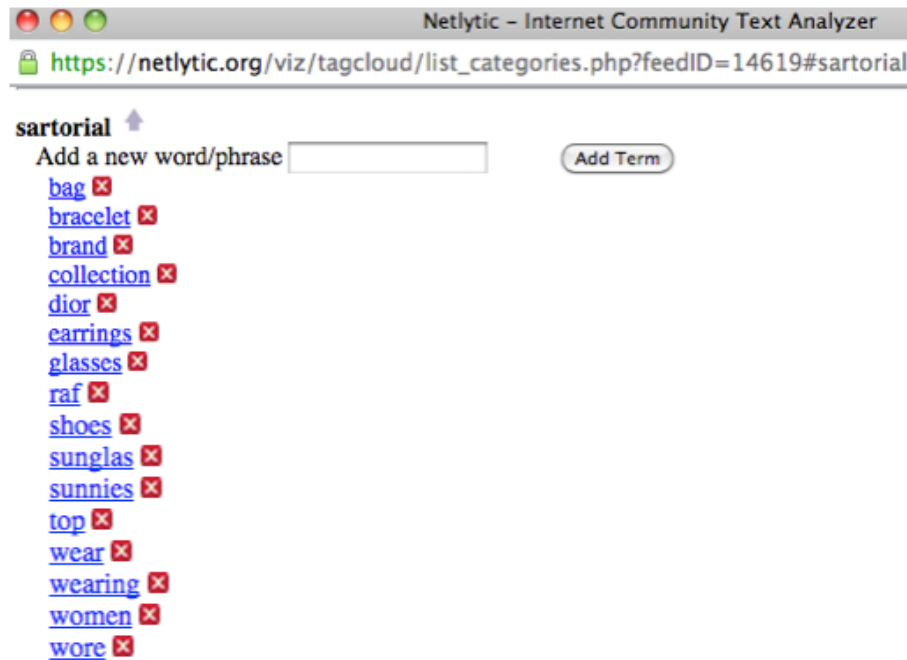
Netlytic - Internet Community Text Analyzer

https://netlytic.org/viz/tagcloud/list_categories.php?feedID=14619#sartorial

sartorial

Add a new word/phrase

Add Term

bag
bracelet
brand
collection
dior
earrings
glasses
raf
shoes
sunglas
sunnies
top
wear
wearing
women
wore